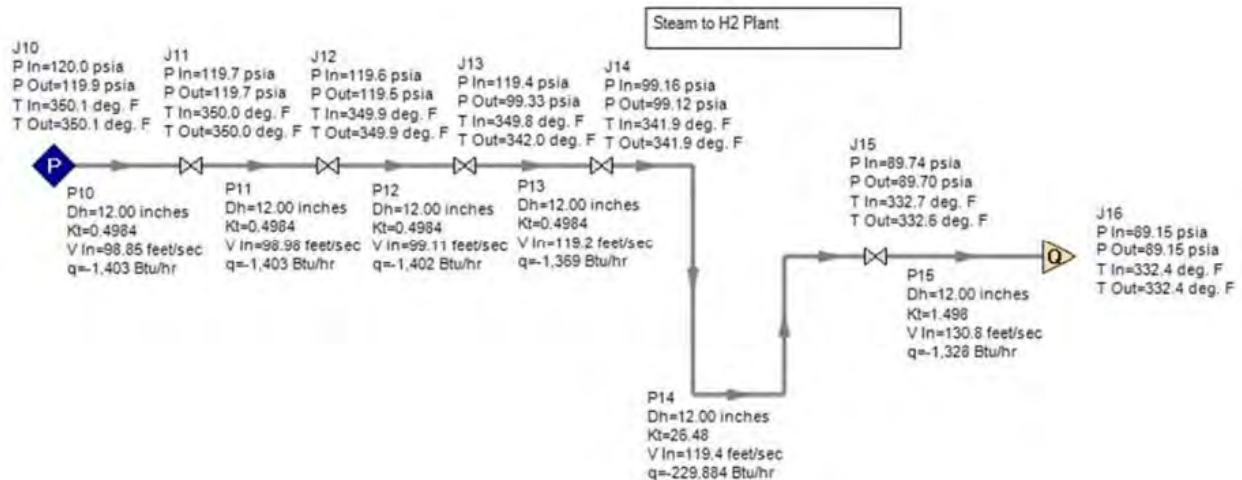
Steam to H2 Plant

J10
P In=120.0 psia
P Out=119.9 psia
T In=350.1 deg. F
T Out=350.1 deg. F

P

J11
P In=119.7 psia
P Out=119.7 psia
T In=350.0 deg. F
T Out=350.0 deg. F

J12
P In=119.6 psia
P Out=119.5 psia
T In=349.9 deg. F
T Out=349.9 deg. F

J13
P In=119.4 psia
P Out=99.33 psia
T In=349.8 deg. F
T Out=342.0 deg. F

J14
P In=99.16 psia
P Out=99.12 psia
T In=341.9 deg. F
T Out=341.9 deg. F

P10
Dh=12.00 inches
Kt=0.4984
V In=98.85 feet/sec
q=-1,403 Btu/hr

P11
Dh=12.00 inches
Kt=0.4984
V In=98.98 feet/sec
q=-1,403 Btu/hr

P12
Dh=12.00 inches
Kt=0.4984
V In=99.11 feet/sec
q=-1,402 Btu/hr

P13
Dh=12.00 inches
Kt=0.4984
V In=119.2 feet/sec
q=-1,369 Btu/hr

J15
P In=89.74 psia
P Out=89.70 psia
T In=332.7 deg. F
T Out=332.6 deg. F

J16
P In=89.15 psia
P Out=89.15 psia
T In=332.4 deg. F
T Out=332.4 deg. F

Q

P15
Dh=12.00 inches
Kt=1.498
V In=130.8 feet/sec
q=-1,328 Btu/hr

P14
Dh=12.00 inches
Kt=26.48
V In=119.4 feet/sec
q=-229,884 Btu/hr